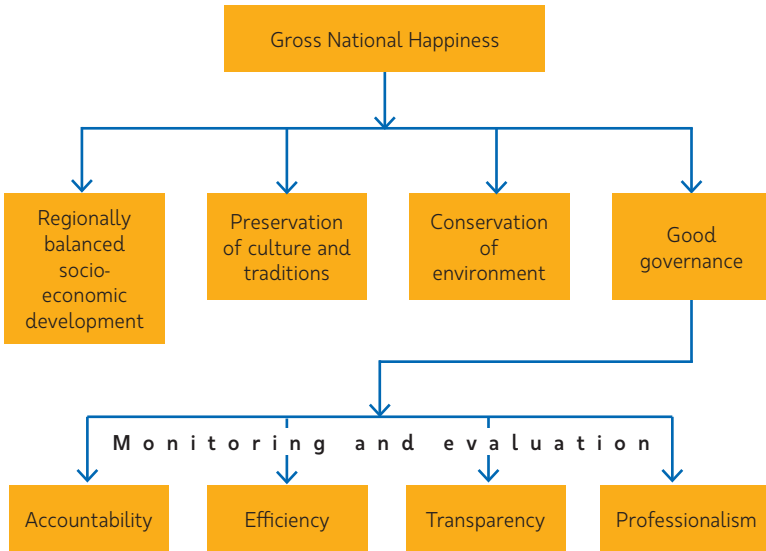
Gross National Happiness

Regionally balanced socio-economic development

Preservation of culture and traditions

Conservation of environment

Good governance

Monitoring and evaluation

Accountability

Efficiency

Transparency

Professionalism